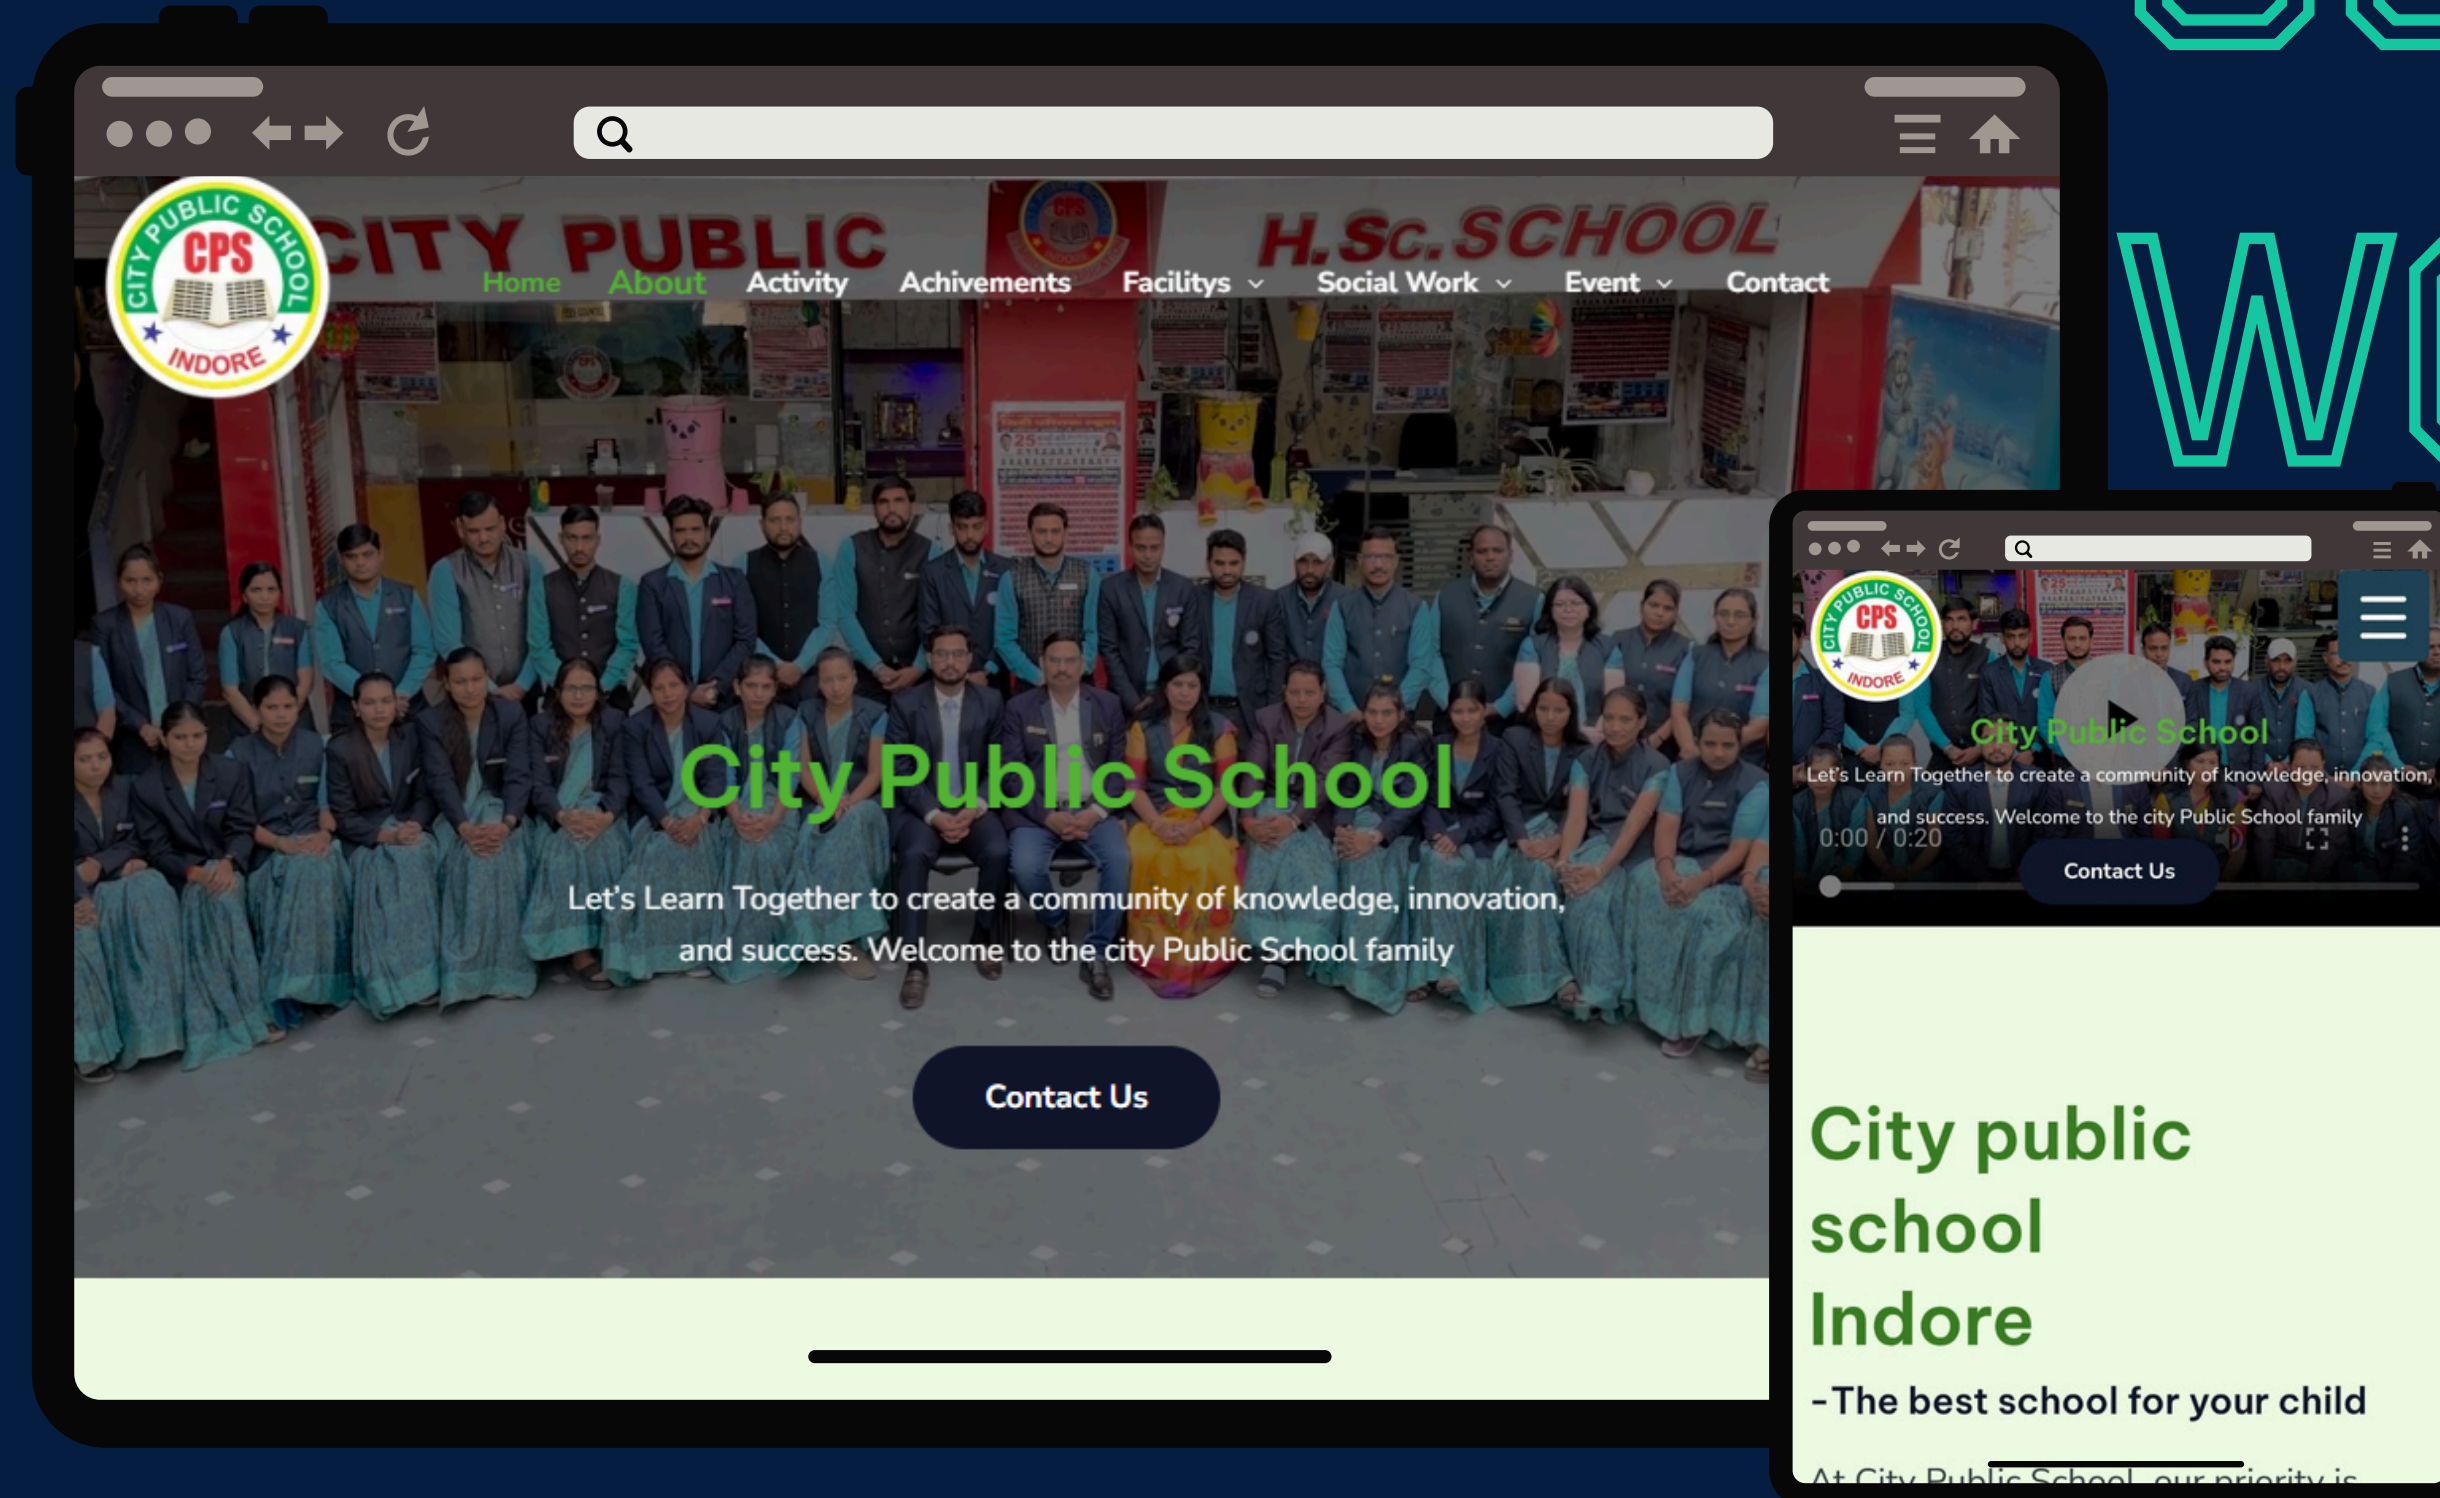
CITY PUBLIC SCHOOL CPS INDORE

CITY PUBLIC H.Sc. SCHOOL

Home About Activity Achivements Facilitys Social Work Event Contact

City Public School

Let's Learn Together to create a community of knowledge, innovation, and success. Welcome to the city Public School family

Contact Us

WO

CITY PUBLIC SCHOOL CPS INDORE

City Public School

Let's Learn Together to create a community of knowledge, innovation, and success. Welcome to the city Public School family

0:00 / 0:20

Contact Us

City public school Indore

-The best school for your child

At City Public School, our priority is